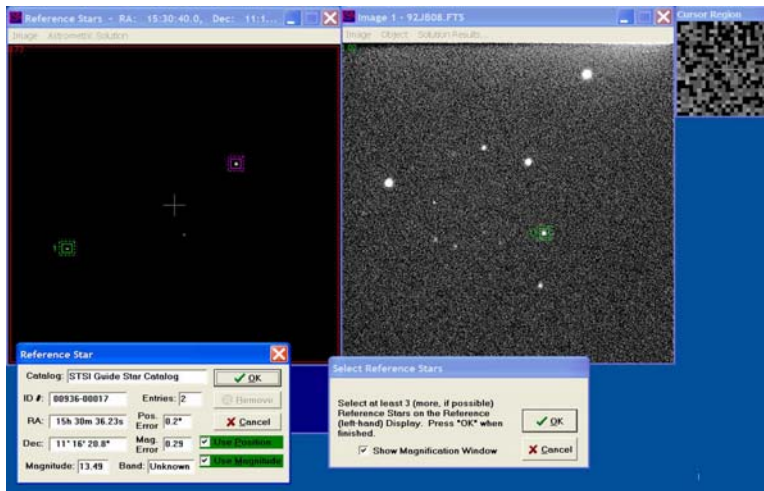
Reference Stars - RA: 15:30:40.0, Dec: 11:1...

Image Astrometric Solution

Image 1 - 92JB08.FTS

Image Object Solution Results

Cursor Region

Reference Star

Catalog: STSI Guide Star Catalog

OK

ID #: 00936-00017

Entries: 2

Remove

RA: 15h 30m 36.23s

Pos. Error 0.2"

Cancel

Dec: 11° 16' 20.8"

Mag. Error 0.29

Use Position

Use Magnitude

Magnitude: 13.49

Band: Unknown

Select Reference Stars

Select at least 3 (more, if possible) Reference Stars on the Reference (left-hand) Display. Press "OK" when finished.

OK

Show Magnification Window

Cancel